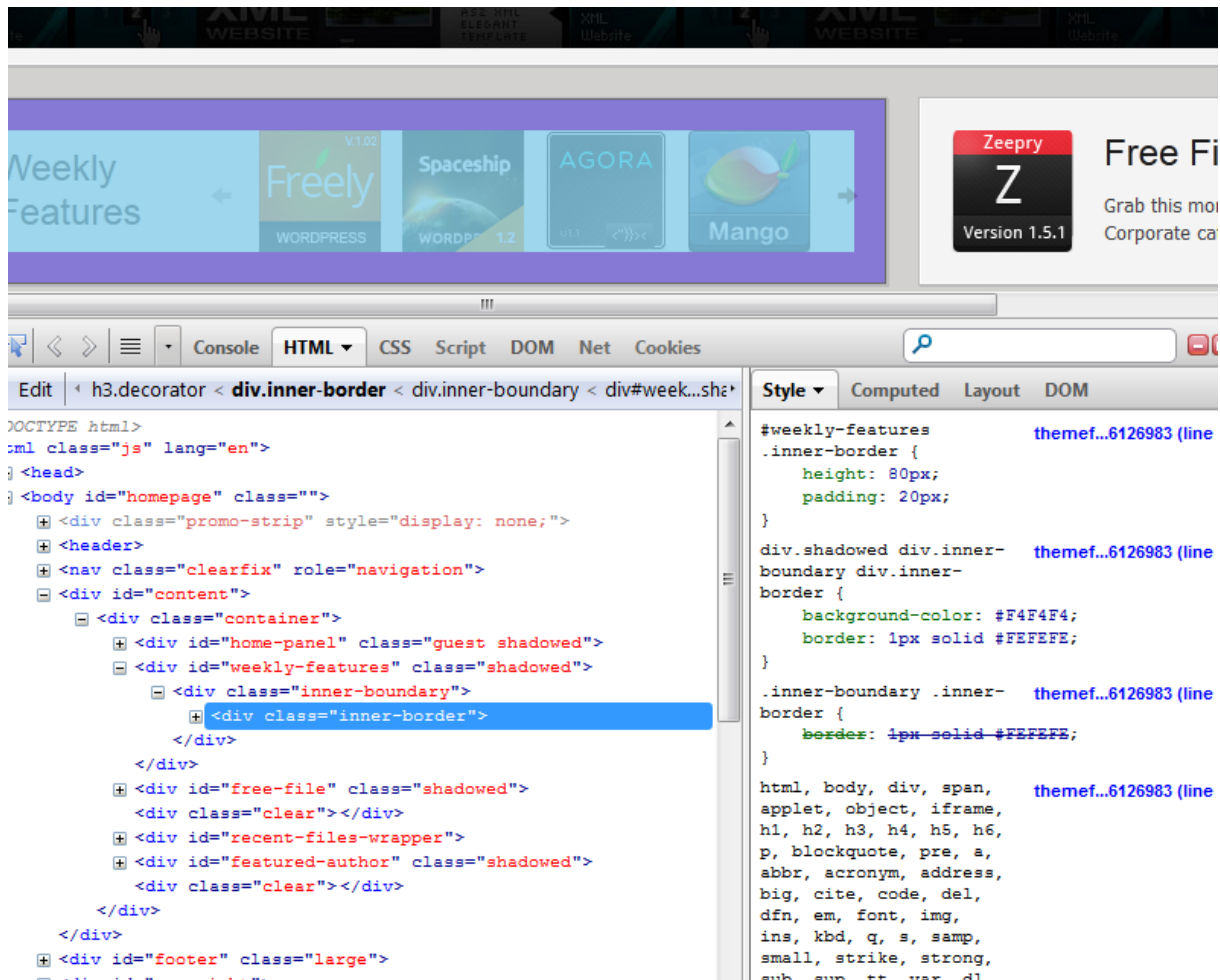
XML WEBSITE | XML Website | XML WEBSITE | XML Website

Weekly Features

Freely V.1.02 WORDPRESS

Spaceship WORDPRESS 1.2

AGORA

Mango

Zeepry
Z
Version 1.5.1

Free Fi

Grab this mor Corporate cat

Console | HTML ▾ | CSS | Script | DOM | Net | Cookies

Edit | h3.decorator < div.inner-border < div.inner-boundary < div#week...sha

Style ▾ | Computed | Layout | DOM

OOCTYPE html>
ml class="js" lang="en">
<head>
<body id="homepage" class="">
<div class="promo-strip" style="display: none;">
<header>
<nav class="clearfix" role="navigation">
<div id="content">
<div class="container">
<div id="home-panel" class="guest shadowed">
<div id="weekly-features" class="shadowed">
<div class="inner-boundary">
<div class="inner-border">
</div>
</div>
<div id="free-file" class="shadowed">
<div class="clear"></div>
<div id="recent-files-wrapper">
<div id="featured-author" class="shadowed">
<div class="clear"></div>
</div>
</div>
<div id="footer" class="large">

#weekly-features .inner-border { themef...6126983 (line
height: 80px;
padding: 20px;
}

div.shadowed div.inner-boundary div.inner-border { themef...6126983 (line
background-color: #F4F4F4;
border: 1px solid #FEFEFE;
}

.inner-boundary .inner-border { themef...6126983 (line
border: 1px solid #FEFEFE;
}

html, body, div, span, applet, object, iframe, h1, h2, h3, h4, h5, h6, p, blockquote, pre, a, abbr, acronym, address, big, cite, code, del, dfn, em, font, img, ins, kbd, q, s, samp, small, strike, strong, themef...6126983 (line
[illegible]